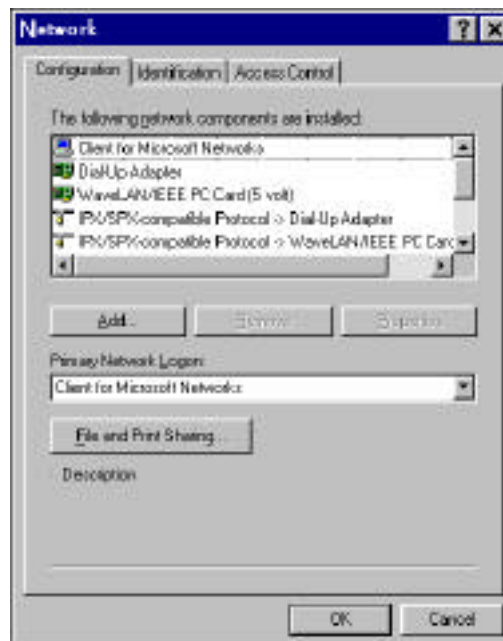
Network

Configuration | Identification | Access Control

The following network components are installed:

Client for Microsoft Networks
Dial-Up Adapter
WaveLAN/IEEE PC Card (5 volt)
IPX/SPX-compatible Protocol -> Dial-Up Adapter
IPX/SPX-compatible Protocol -> WaveLAN/IEEE PC Carc

Add... | Remove | Properties

Primary Network Logon:
Client for Microsoft Networks

File and Print Sharing...

Description

OK | Cancel